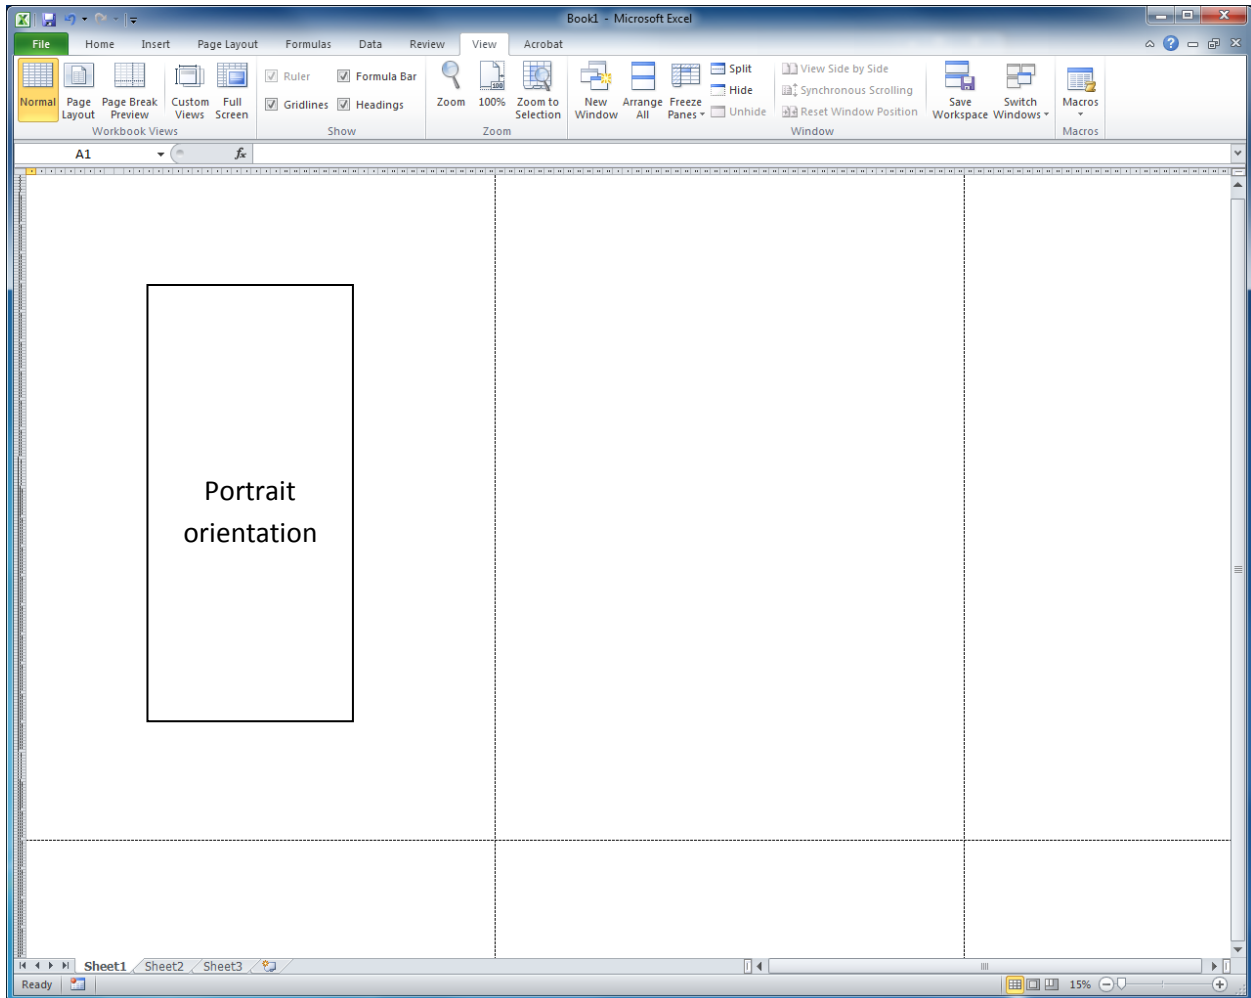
Book1 - Microsoft Excel

File Home Insert Page Layout Formulas Data Review View Acrobat

Normal Page Layout Page Break Preview Custom Views Full Screen
Workbook Views

Ruler Formula Bar Gridlines Headings
Show

Zoom 100% Zoom to Selection
Zoom

New Window Arrange All Freeze Panes Split Hide Unhide View Side by Side Synchronous Scrolling Reset Window Position Save Workspace Switch Windows
Window

Macros
Macros

A1

$f_x$

Portrait orientation

Sheet1 Sheet2 Sheet3

Ready 15%